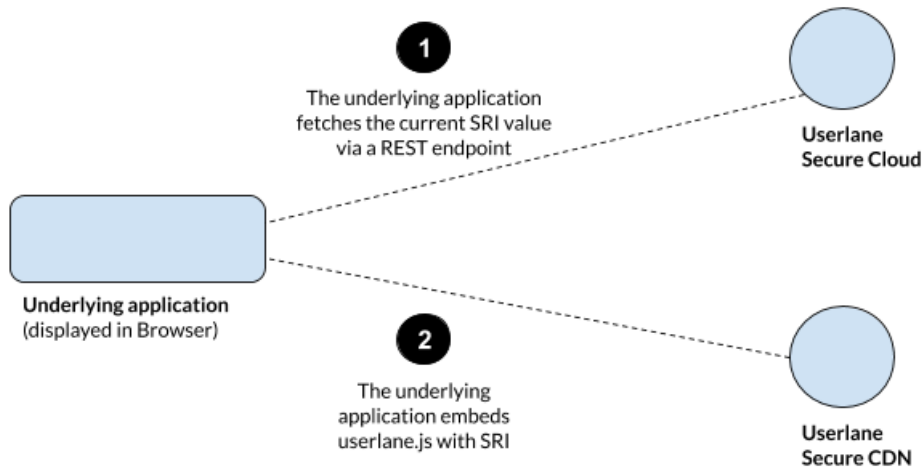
1

The underlying application fetches the current SRI value via a REST endpoint

Userlane Secure Cloud

Underlying application
(displayed in Browser)

2

The underlying application embeds userlane.js with SRI

Userlane Secure CDN